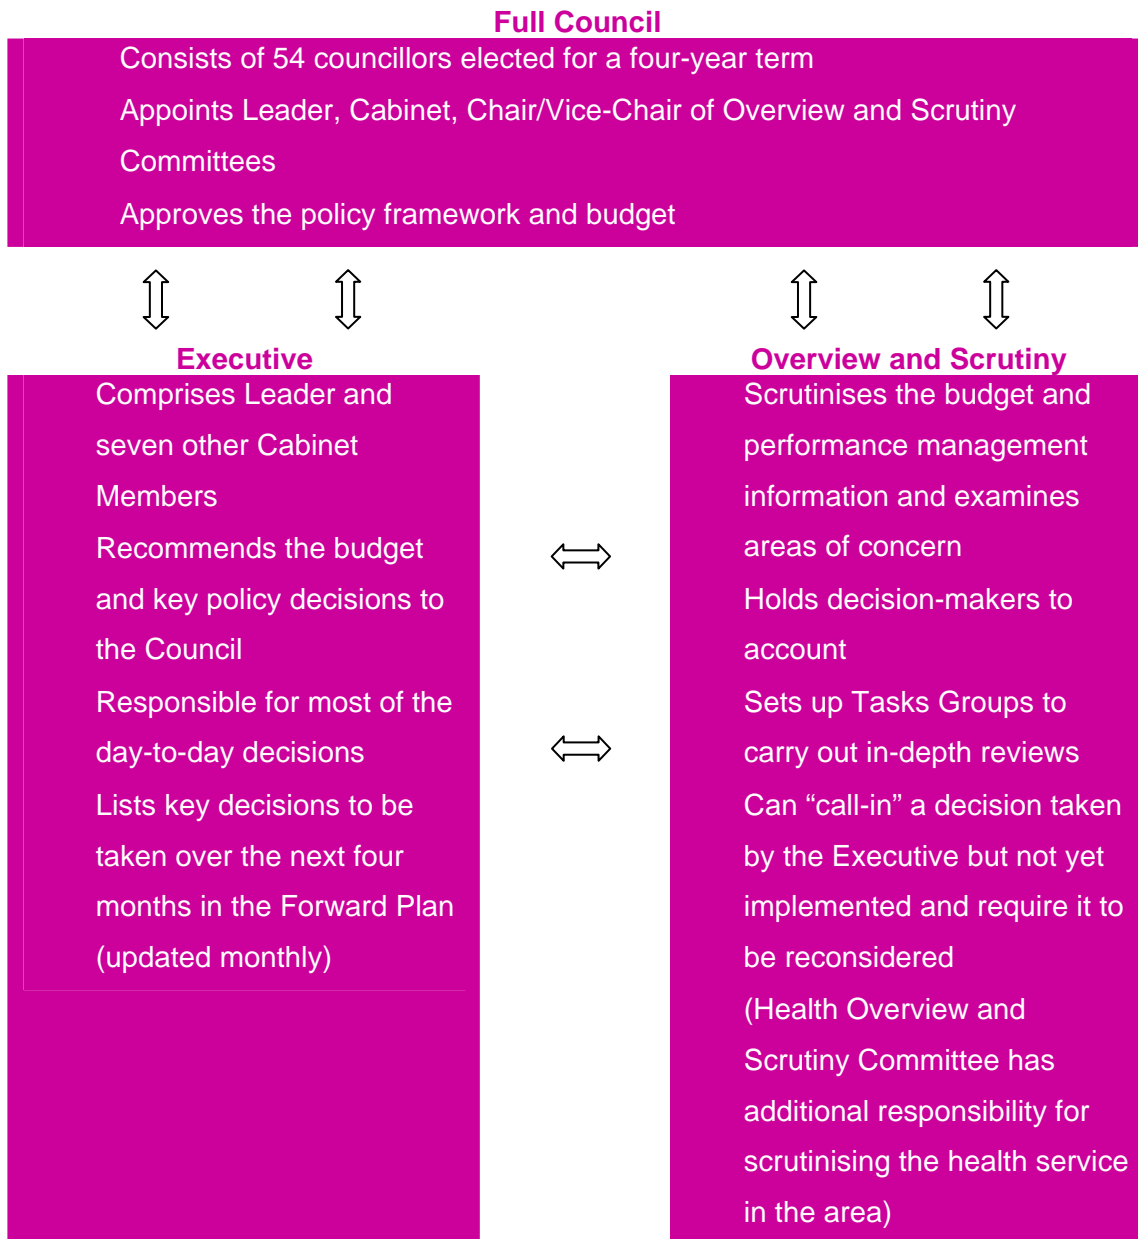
Full Council

Consists of 54 councillors elected for a four-year term

Appoints Leader, Cabinet, Chair/Vice-Chair of Overview and Scrutiny Committees

Approves the policy framework and budget

Executive

Comprises Leader and seven other Cabinet Members

Recommends the budget and key policy decisions to the Council

Responsible for most of the day-to-day decisions

Lists key decisions to be taken over the next four months in the Forward Plan (updated monthly)

Overview and Scrutiny

Scrutinises the budget and performance management information and examines areas of concern

Holds decision-makers to account

Sets up Tasks Groups to carry out in-depth reviews

Can “call-in” a decision taken by the Executive but not yet implemented and require it to be reconsidered

(Health Overview and Scrutiny Committee has additional responsibility for scrutinising the health service in the area)